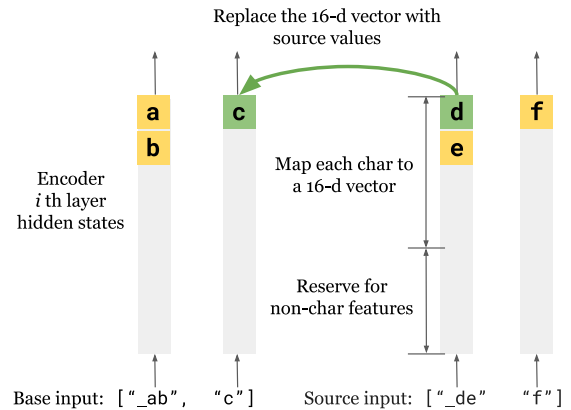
Replace the 16-d vector with source values

a
b

c

d
e

f

Encoder
$i$ th layer
hidden states

Map each char to a 16-d vector

Reserve for non-char features

Base input: ["_ab", "c"]

Source input: ["_de" "f"]